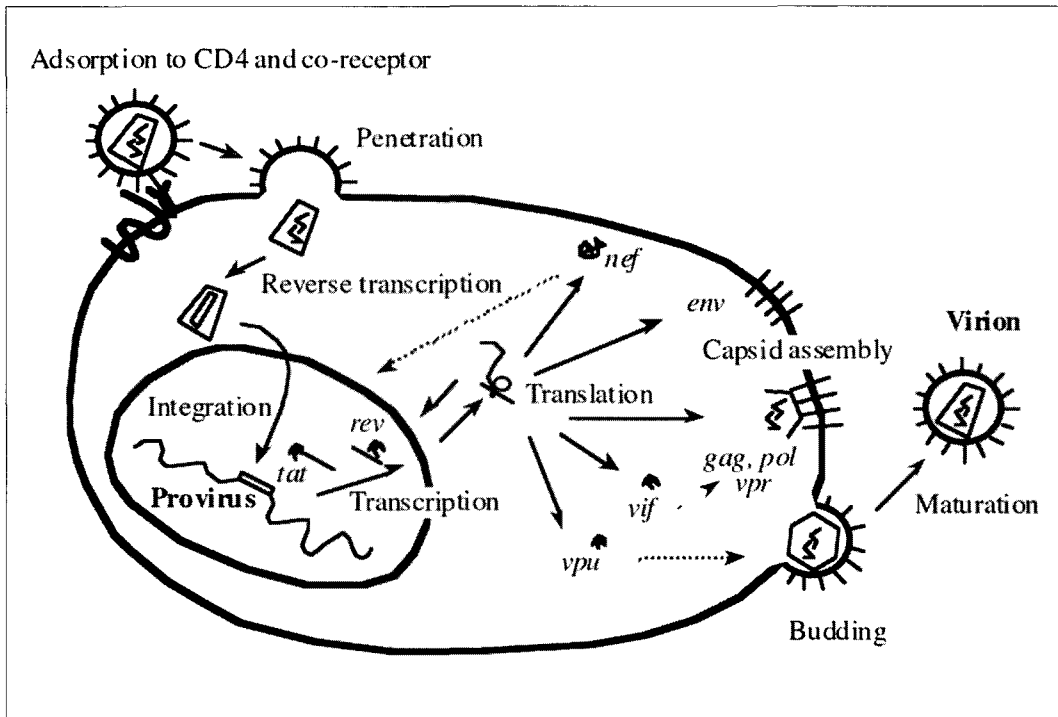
Adsorption to CD4 and co-receptor

Penetration

Reverse transcription

nef

env

Virion

Capsid assembly

Integration

rev

Translation

tat

Provirus

Transcription

vif

gag, pol

vpr

Maturation

vpu

Budding